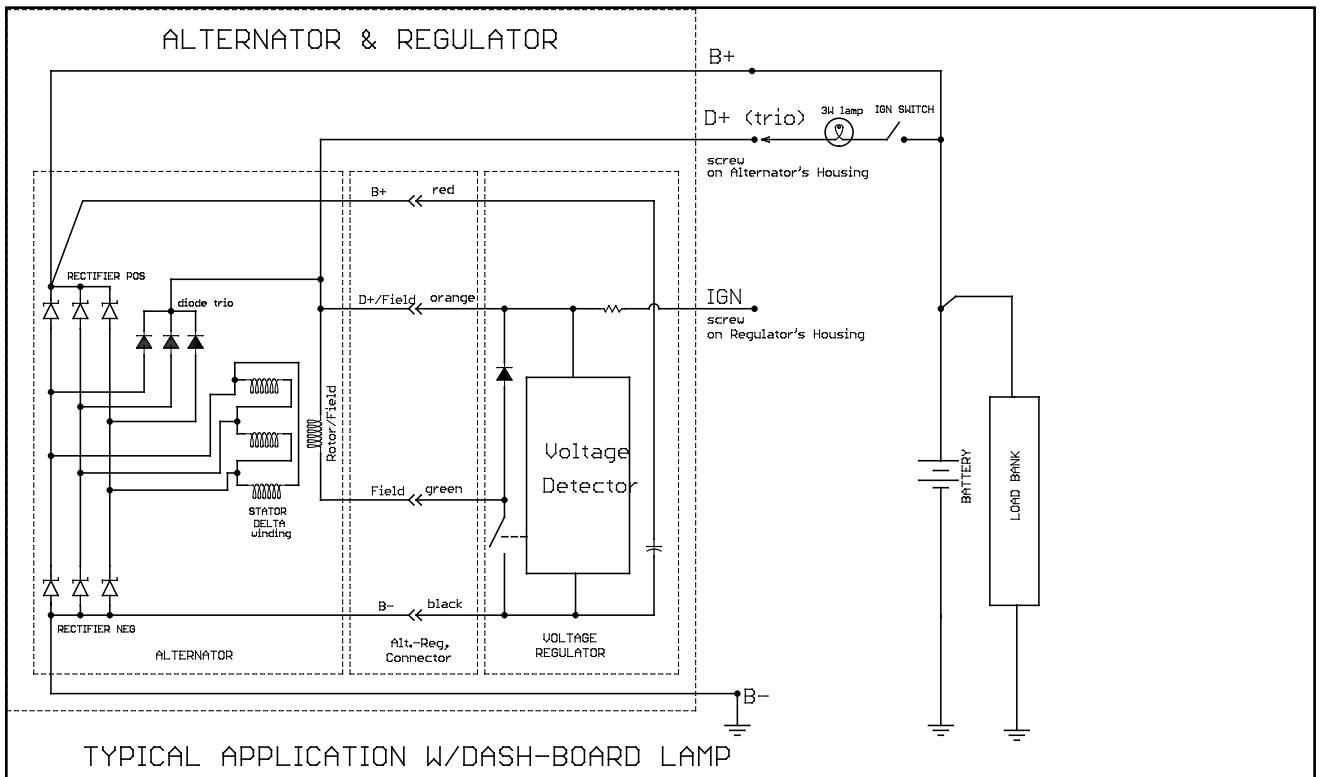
ALTERNATOR & REGULATOR

B+

D+ (trio)

3W lamp

IGN SWITCH

screw
on Alternator's Housing

B+

red

RECTIFIER POS

diode trio

D+/Field

orange

IGN

screw
on Regulator's Housing

Rotor/Field

Voltage
Detector

BATTERY

LOAD BANK

Field

green

STATOR
DELTA
winding

B-

black

RECTIFIER NEG

ALTERNATOR

Alt.-Reg.
Connector

VOLTAGE
REGULATOR

B-

TYPICAL APPLICATION W/DASH-BOARD LAMP